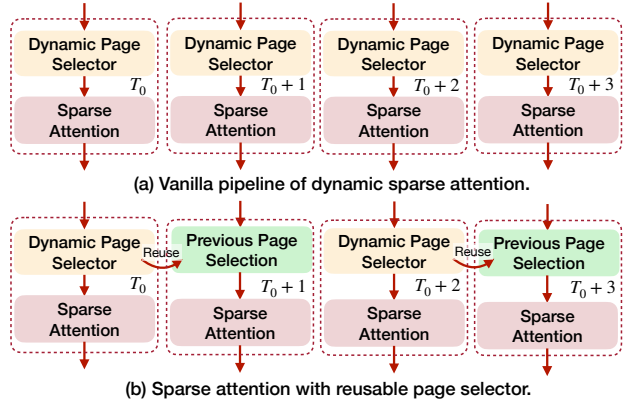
Dynamic Page Selector $T_0$

Sparse Attention

Dynamic Page Selector $T_0+1$

Sparse Attention

Dynamic Page Selector $T_0+2$

Sparse Attention

Dynamic Page Selector $T_0+3$

Sparse Attention

(a) Vanilla pipeline of dynamic sparse attention.

Dynamic Page Selector $T_0$

Reuse

Previous Page Selection $T_0+1$

Sparse Attention

Sparse Attention

Dynamic Page Selector $T_0+2$

Reuse

Previous Page Selection $T_0+3$

Sparse Attention

Sparse Attention

(b) Sparse attention with reusable page selector.